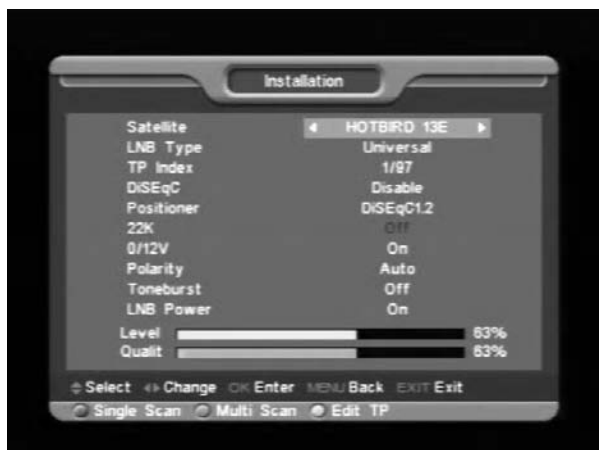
Installation

| | |
|---|---|
| Satellite | HOTBIRD 13E |
| LNB Type | Universal |
| TP Index | 1/97 |
| DiSEqC | Disable |
| Positioner | DiSEqC1.2 |
| 22K | Off |
| 0/12V | On |
| Polarity | Auto |
| Toneburst | Off |
| LNB Power | On |

Level 63%
Qualit 63%

Select Change OK Enter MENU Back EXIT Exit

Single Scan Multi Scan Edit TP